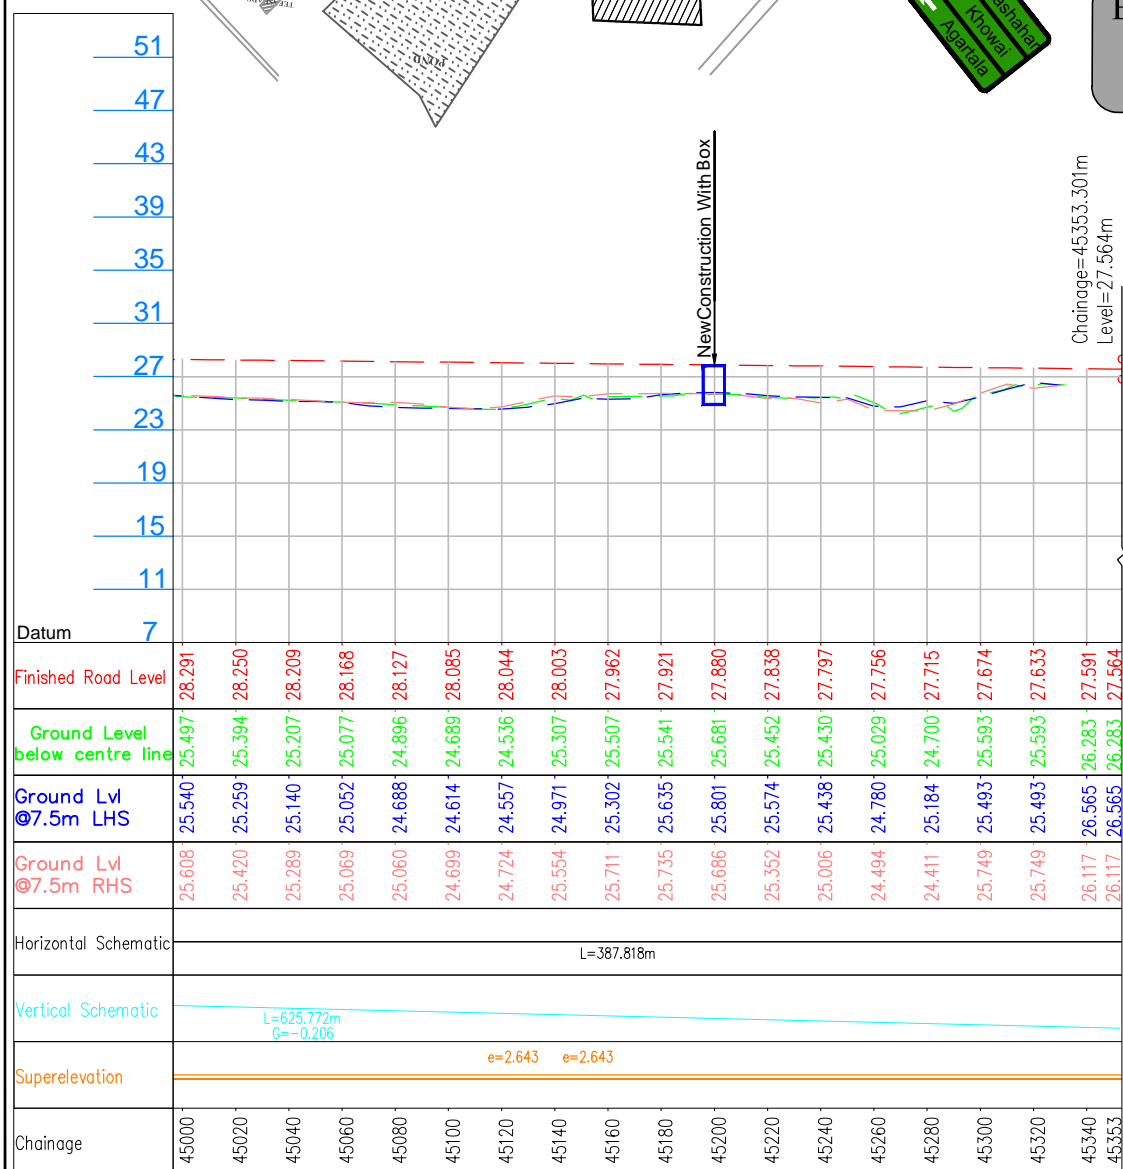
51
47
43
39
35
31
27
23
19
15
11
Datum 7

POND

Agartala
Khowai
ashahar

NewConstruction With Box

Chainage=45353.301m
Level=27.564m

| Finished Road Level | 28.291 | 28.250 | 28.209 | 28.168 | 28.127 | 28.085 | 28.044 | 28.003 | 27.962 | 27.921 | 27.880 | 27.838 | 27.797 | 27.756 | 27.715 | 27.674 | 27.633 | 27.591 | 27.564 |
|---|---|---|---|---|---|---|---|---|---|---|---|---|---|---|---|---|---|---|---|
| Ground Level below centre line | 25.497 | 25.394 | 25.207 | 25.077 | 24.896 | 24.689 | 24.536 | 25.307 | 25.507 | 25.541 | 25.681 | 25.452 | 25.430 | 25.029 | 24.700 | 25.593 | 25.593 | 26.283 | 26.283 |
| Ground Lvl @7.5m LHS | 25.540 | 25.259 | 25.140 | 25.052 | 24.688 | 24.614 | 24.557 | 24.971 | 25.302 | 25.635 | 25.801 | 25.574 | 25.438 | 24.780 | 25.184 | 25.493 | 25.493 | 26.565 | 26.565 |
| Ground Lvl @7.5m RHS | 25.608 | 25.420 | 25.289 | 25.069 | 25.060 | 24.699 | 24.724 | 25.554 | 25.711 | 25.735 | 25.686 | 25.352 | 25.006 | 24.494 | 24.411 | 25.749 | 25.749 | 26.117 | 26.117 |
| Horizontal Schematic | L=387.818m | | | | | | | | | | | | | | | | | | |
| Vertical Schematic | L=625.772m G=-0.206 | | | | | | | | | | | | | | | | | | |
| Superelevation | e=2.643 e=2.643 | | | | | | | | | | | | | | | | | | |
| Chainage | 45000 | 45020 | 45040 | 45060 | 45080 | 45100 | 45120 | 45140 | 45160 | 45180 | 45200 | 45220 | 45240 | 45260 | 45280 | 45300 | 45320 | 45340 | 45353 |